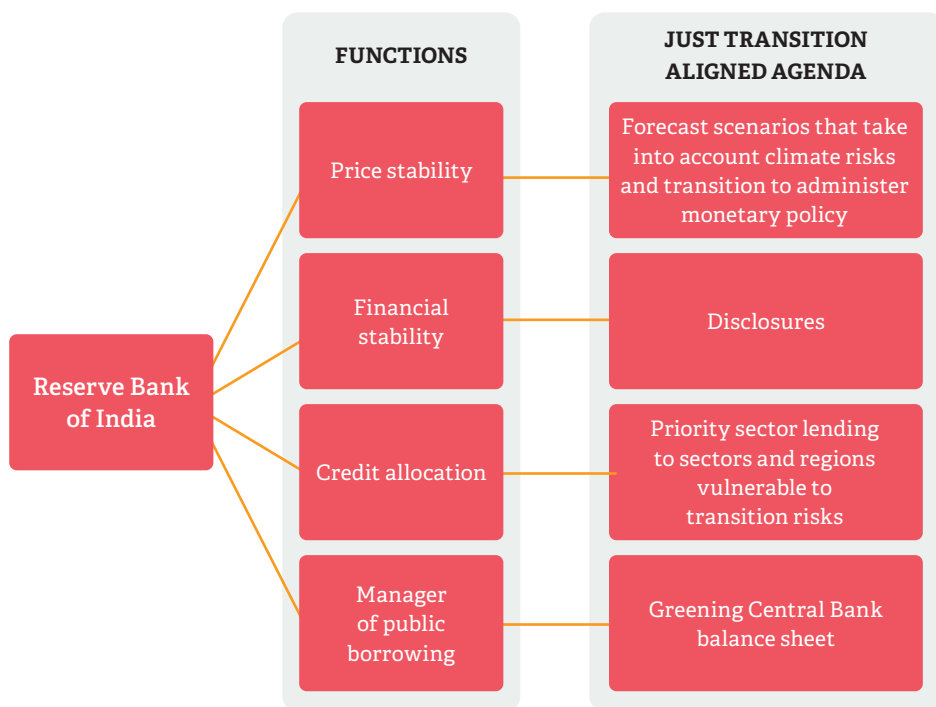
Reserve Bank of India

FUNCTIONS

Price stability

Financial stability

Credit allocation

Manager of public borrowing

JUST TRANSITION ALIGNED AGENDA

Forecast scenarios that take into account climate risks and transition to administer monetary policy

Disclosures

Priority sector lending to sectors and regions vulnerable to transition risks

Greening Central Bank balance sheet